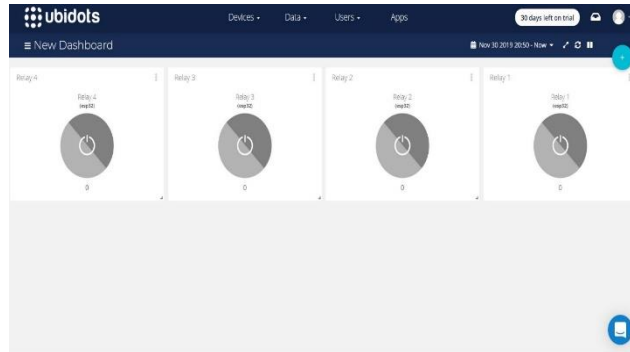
ubidots

Devices ▾ Data ▾ Users ▾ Apps

30 days left on trial

≡ New Dashboard

Nov 30 2019 20:50 - Now ▾

Relay 4

Relay 4
(esp32)

0

Relay 3

Relay 3
(esp32)

0

Relay 2

Relay 2
(esp32)

0

Relay 1

Relay 1
(esp32)

0